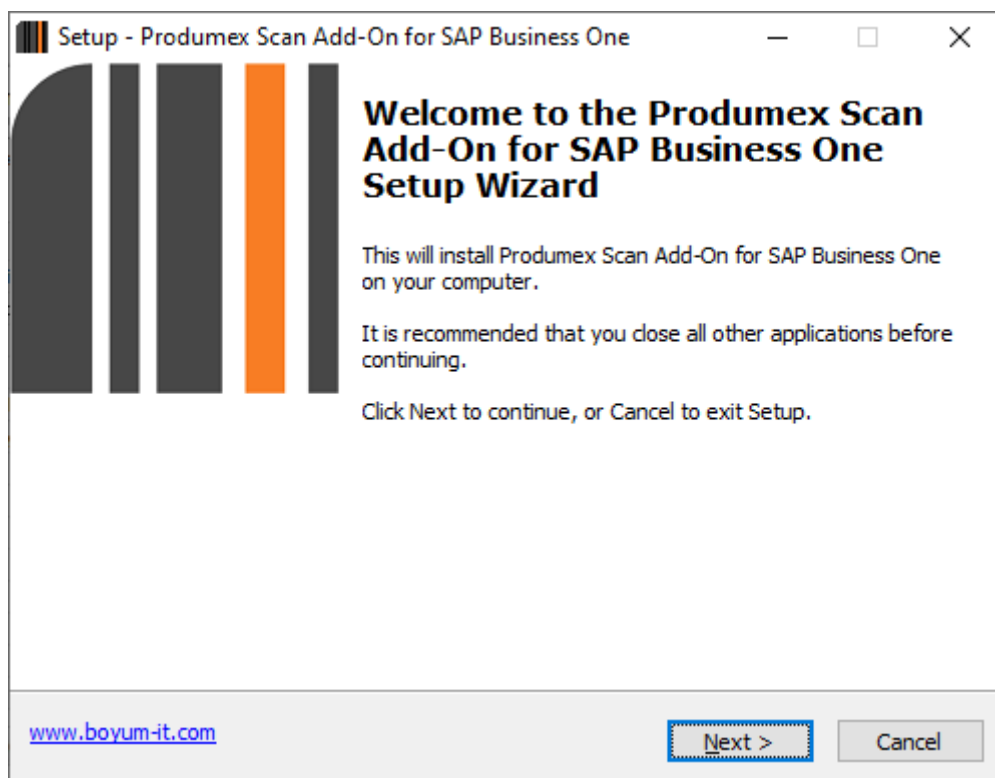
Setup - Produmex Scan Add-On for SAP Business One

Welcome to the Produmex Scan Add-On for SAP Business One Setup Wizard

This will install Produmex Scan Add-On for SAP Business One on your computer.

It is recommended that you close all other applications before continuing.

Click Next to continue, or Cancel to exit Setup.

www.boyum-it.com

Next >

Cancel